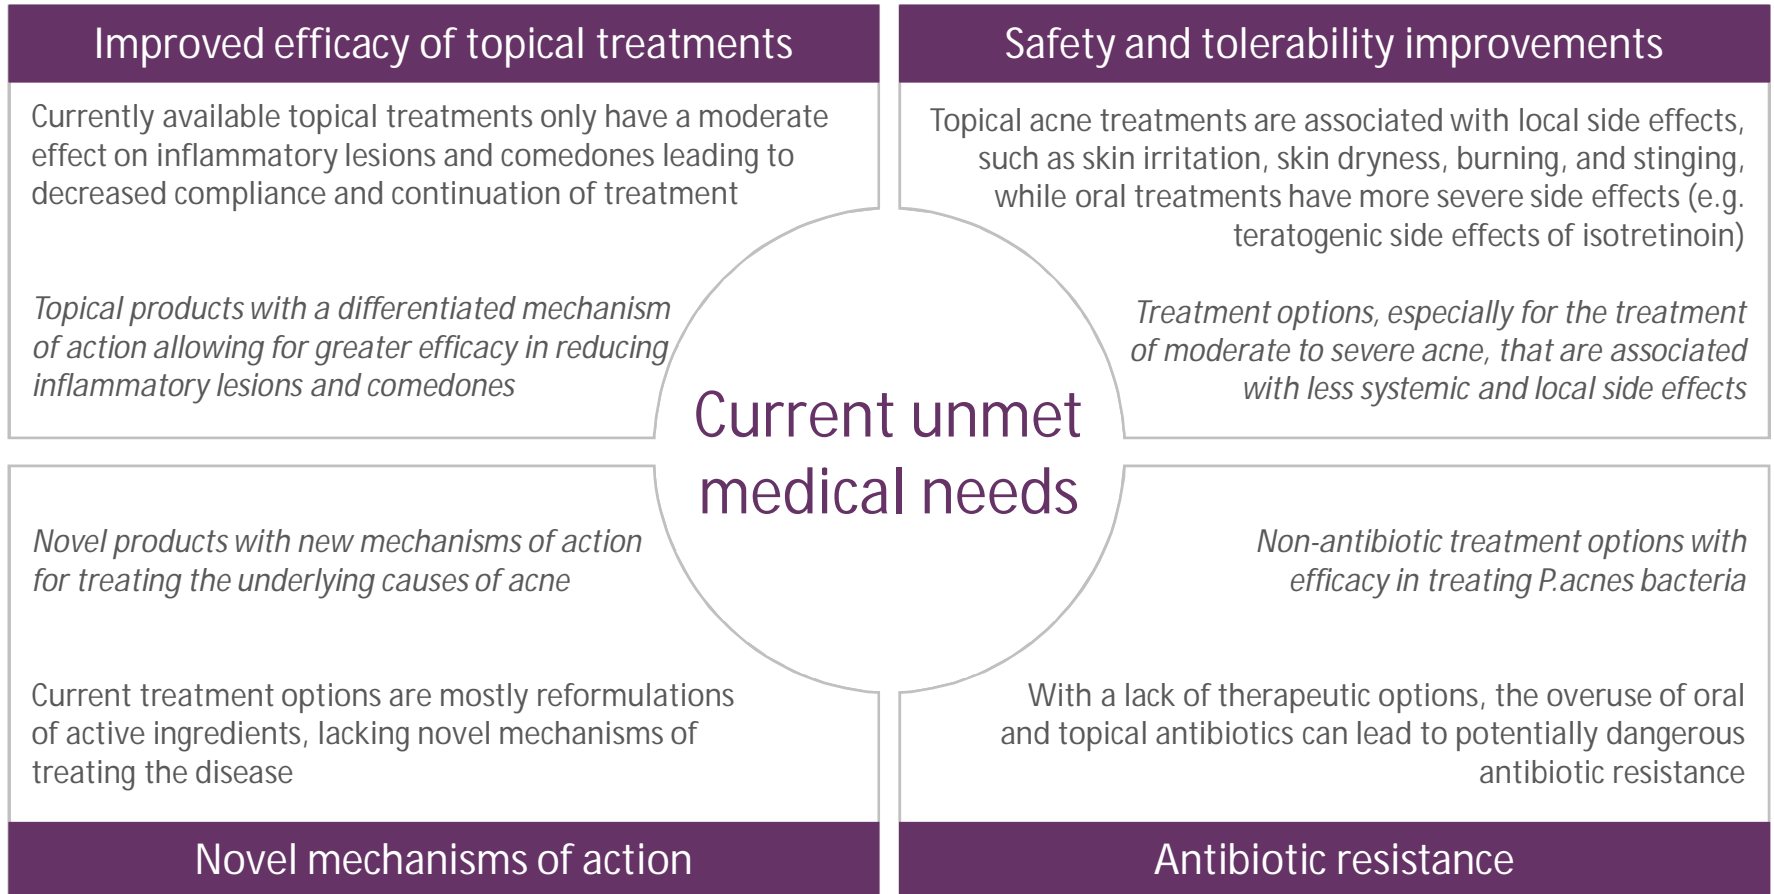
Improved efficacy of topical treatments

Currently available topical treatments only have a moderate effect on inflammatory lesions and comedones leading to decreased compliance and continuation of treatment

*Topical products with a differentiated mechanism of action allowing for greater efficacy in reducing inflammatory lesions and comedones*

Safety and tolerability improvements

Topical acne treatments are associated with local side effects, such as skin irritation, skin dryness, burning, and stinging, while oral treatments have more severe side effects (e.g. teratogenic side effects of isotretinoin)

*Treatment options, especially for the treatment of moderate to severe acne, that are associated with less systemic and local side effects*

Current unmet medical needs

*Novel products with new mechanisms of action for treating the underlying causes of acne*

Current treatment options are mostly reformulations of active ingredients, lacking novel mechanisms of treating the disease

Novel mechanisms of action

*Non-antibiotic treatment options with efficacy in treating P.acnes bacteria*

With a lack of therapeutic options, the overuse of oral and topical antibiotics can lead to potentially dangerous antibiotic resistance

Antibiotic resistance